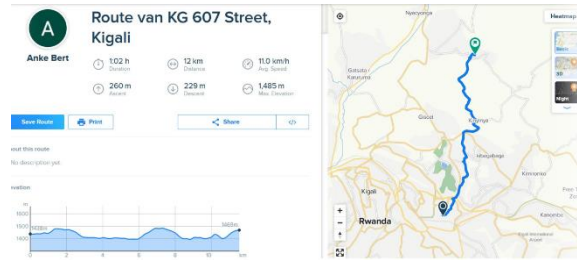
A

Anke Bert

Route van KG 607 Street, Kigali

1:02 h
Duration

12 km
Distance

11.0 km/h
Avg. Speed

260 m
Ascent

229 m
Descent

1,485 m
Max. Elevation

Save Route

Print

Share

</>

out this route

No description yet.

vation

m
1600
1500
1400

1403m

1568m

0 2 4 6 8 10 km

Nyarugunga

Heatmap

Gatuda - Kayonza

Kabuye

Gisozi

Kiboro

Kigali

Rwanda

Kimironko

Kanombe

Night

+
-